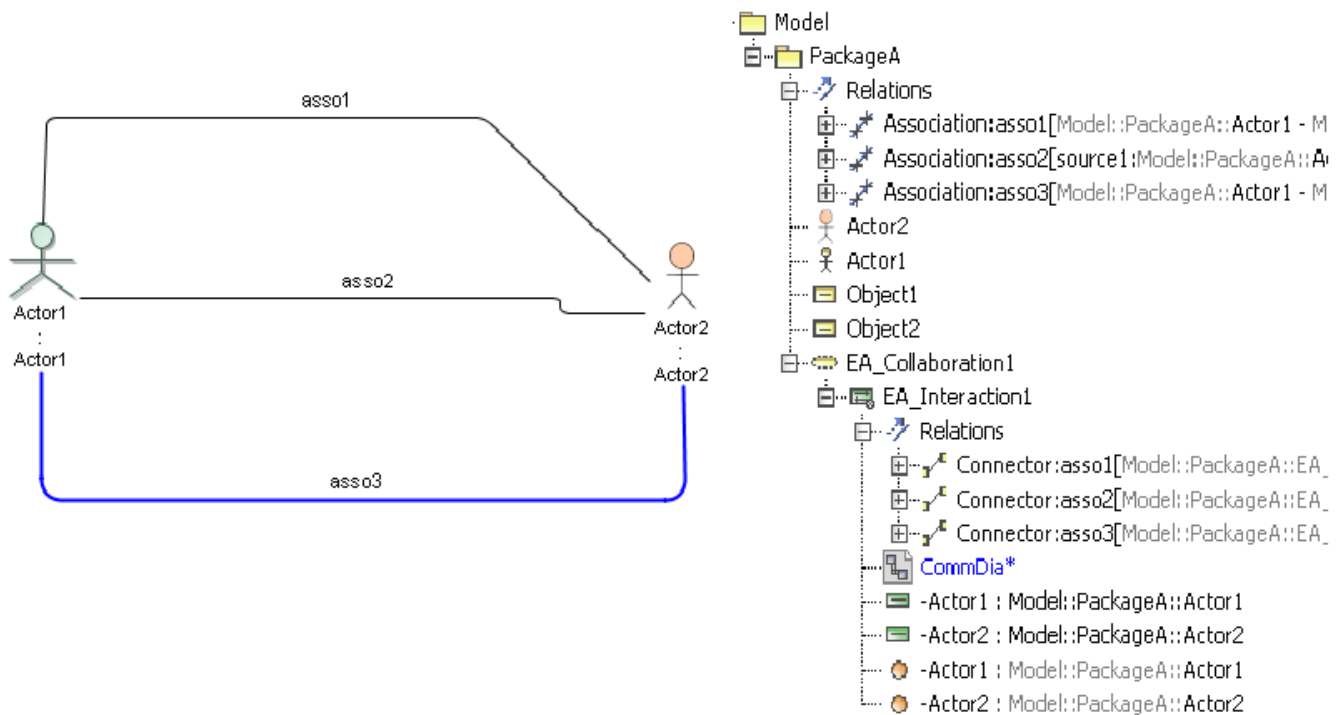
asso1

asso2

Actor1 : Actor1

Actor2 : Actor2

asso3

Model
PackageA
Relations
Association:asso1[Model::PackageA::Actor1 - M
Association:asso2[source1:Model::PackageA::A
Association:asso3[Model::PackageA::Actor1 - M
Actor2
Actor1
Object1
Object2
EA_Collaboration1
EA_Interaction1
Relations
Connector:asso1[Model::PackageA::EA_
Connector:asso2[Model::PackageA::EA_
Connector:asso3[Model::PackageA::EA_
CommDia*
-Actor1 : Model::PackageA::Actor1
-Actor2 : Model::PackageA::Actor2
-Actor1 : Model::PackageA::Actor1
-Actor2 : Model::PackageA::Actor2